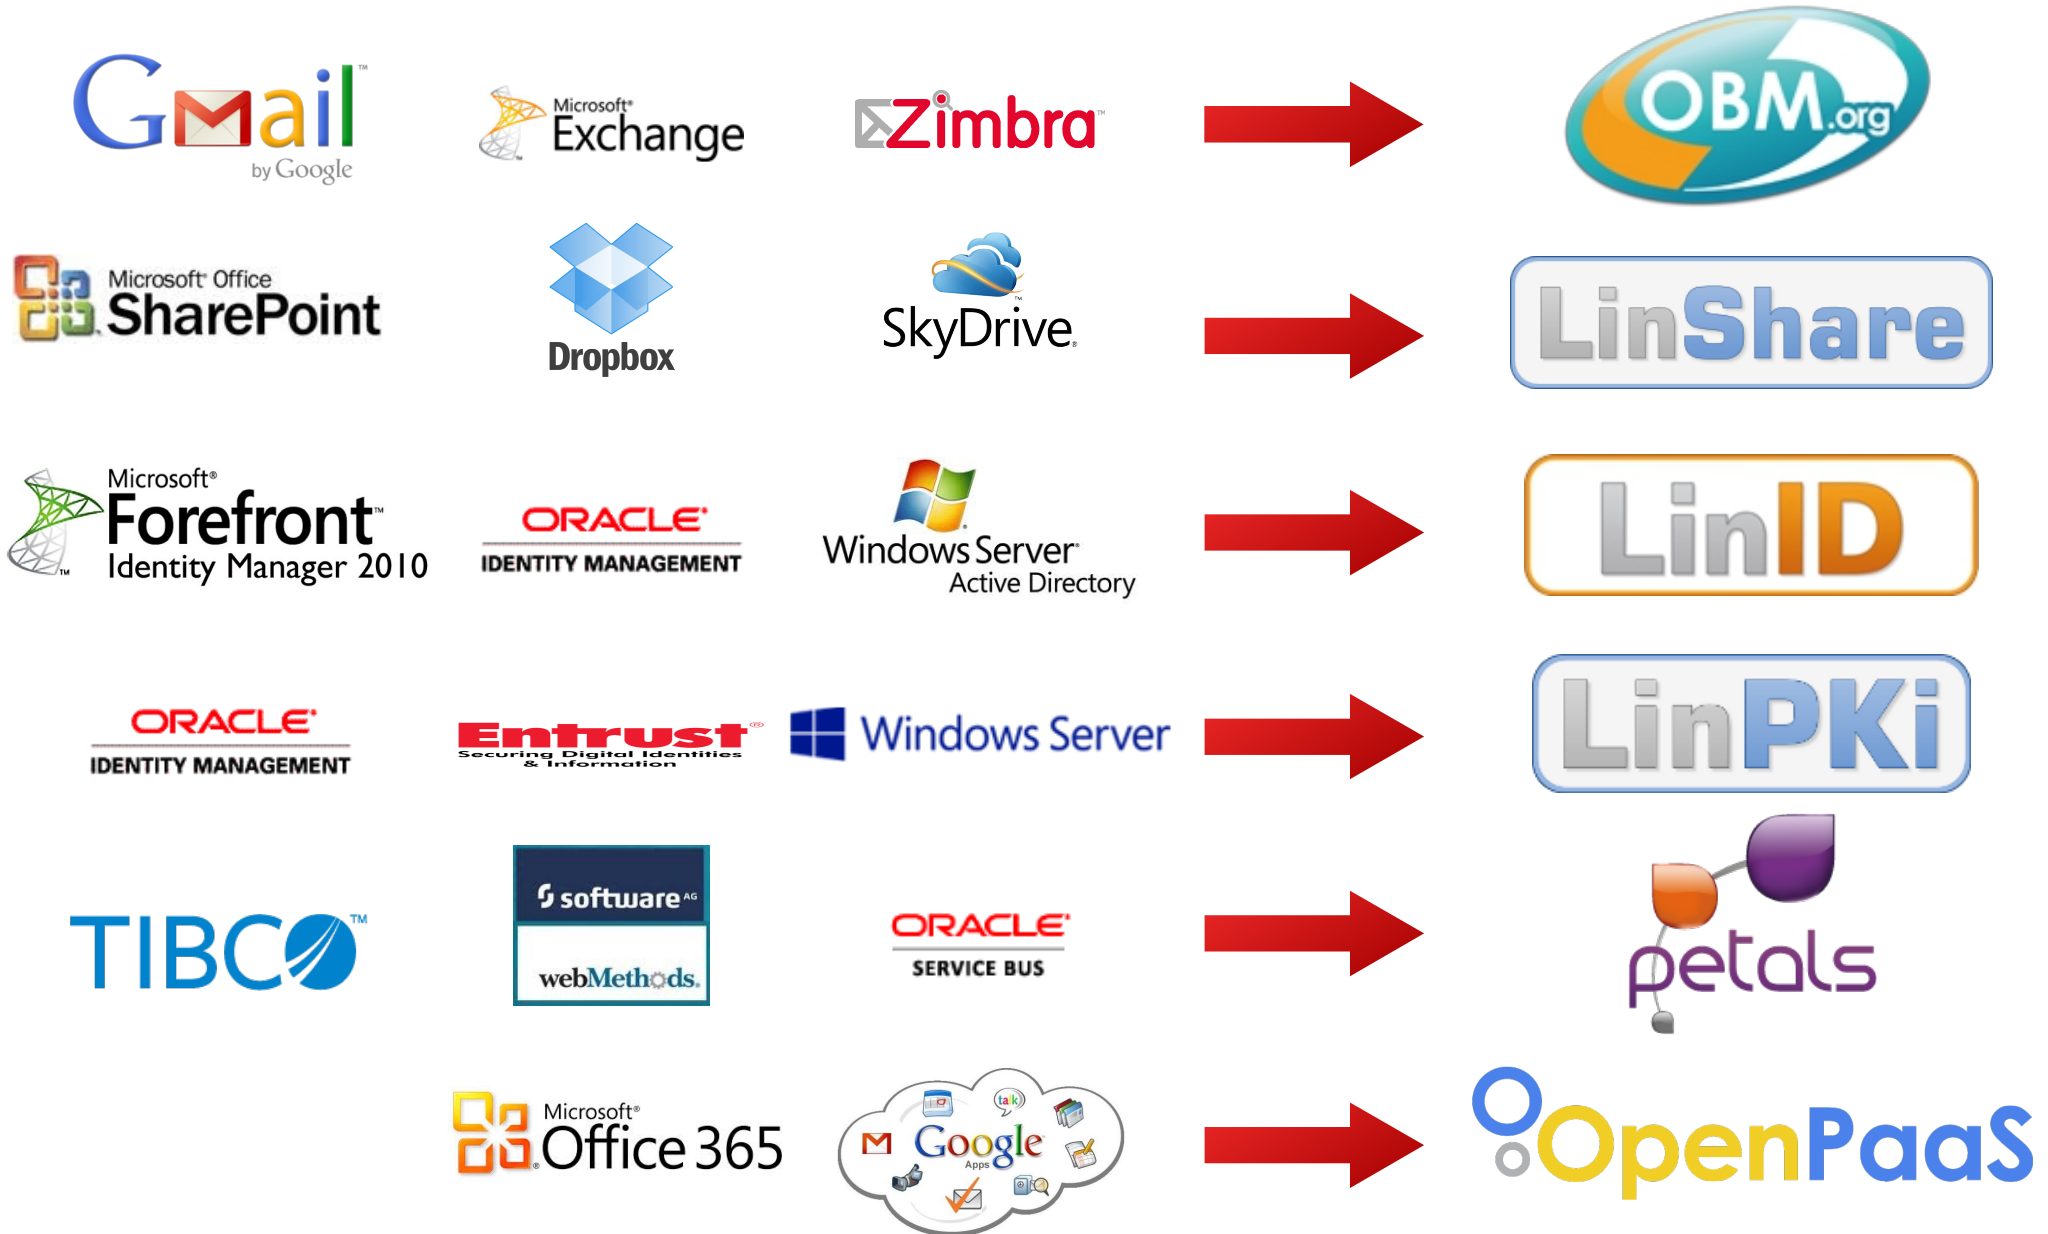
Gmail by Google

Microsoft Exchange

Zimbra

OBM.org

Microsoft Office SharePoint

Dropbox

SkyDrive

LinShare

Microsoft Forefront Identity Manager 2010

ORACLE IDENTITY MANAGEMENT

Windows Server Active Directory

LinID

ORACLE IDENTITY MANAGEMENT

Entrust Securing Digital Identities & Information

Windows Server

LinPKi

TIBCO

software AG webMethods.

ORACLE SERVICE BUS

petals

Microsoft Office 365

Google Apps talk

OpenPaaS